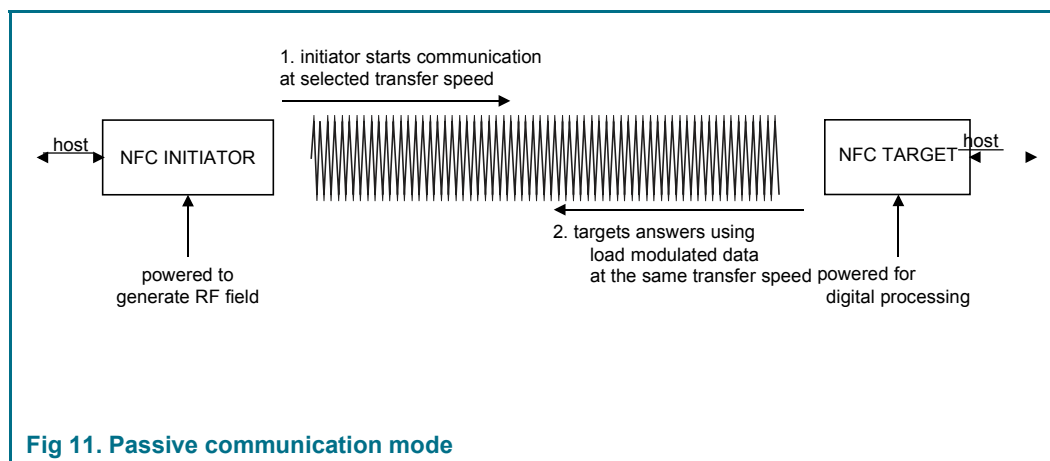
1. initiator starts communication at selected transfer speed

host

NFC INITIATOR

NFC TARGET

host

powered to generate RF field

2. targets answers using load modulated data at the same transfer speed

powered for digital processing

Fig 11. Passive communication mode